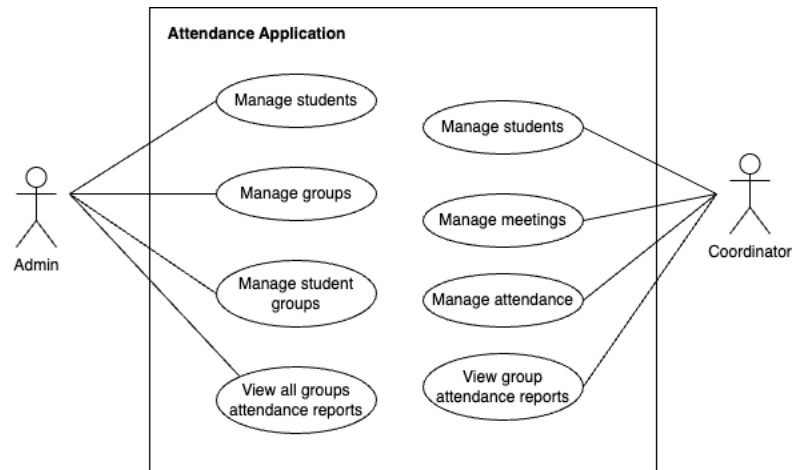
Attendance Application

Manage students

Manage groups

Manage student groups

View all groups attendance reports

Manage students

Manage meetings

Manage attendance

View group attendance reports

Admin

Coordinator